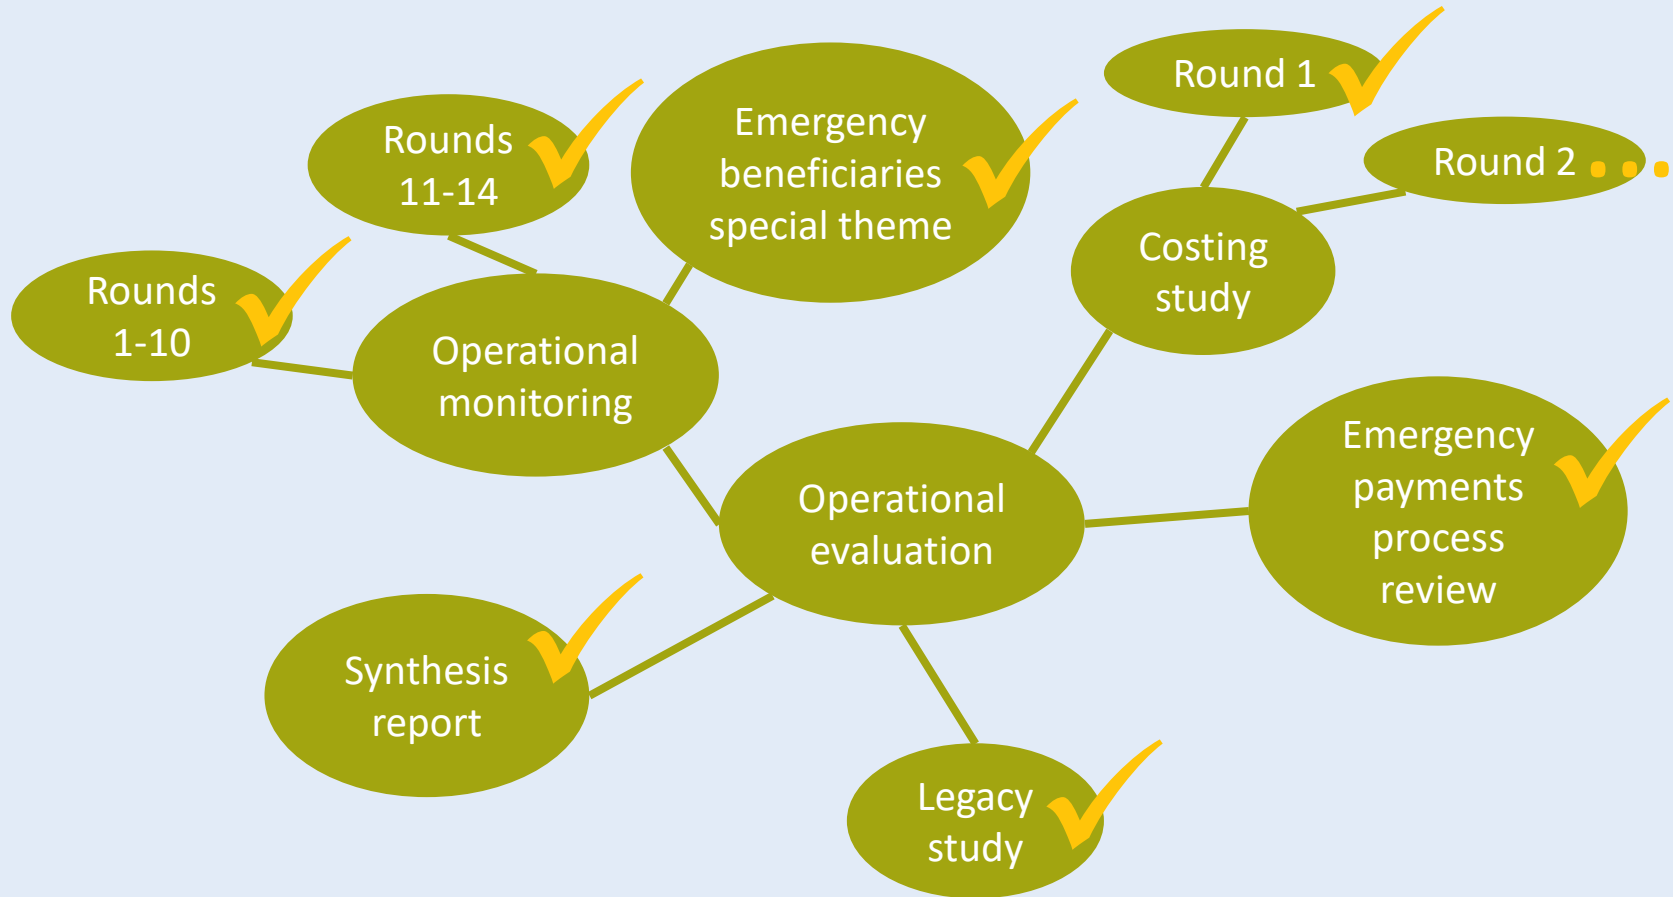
Rounds 11-14

Emergency beneficiaries special theme

Round 1

Round 2 . . .

Rounds 1-10

Operational monitoring

Costing study

Operational evaluation

Emergency payments process review

Synthesis report

Legacy study